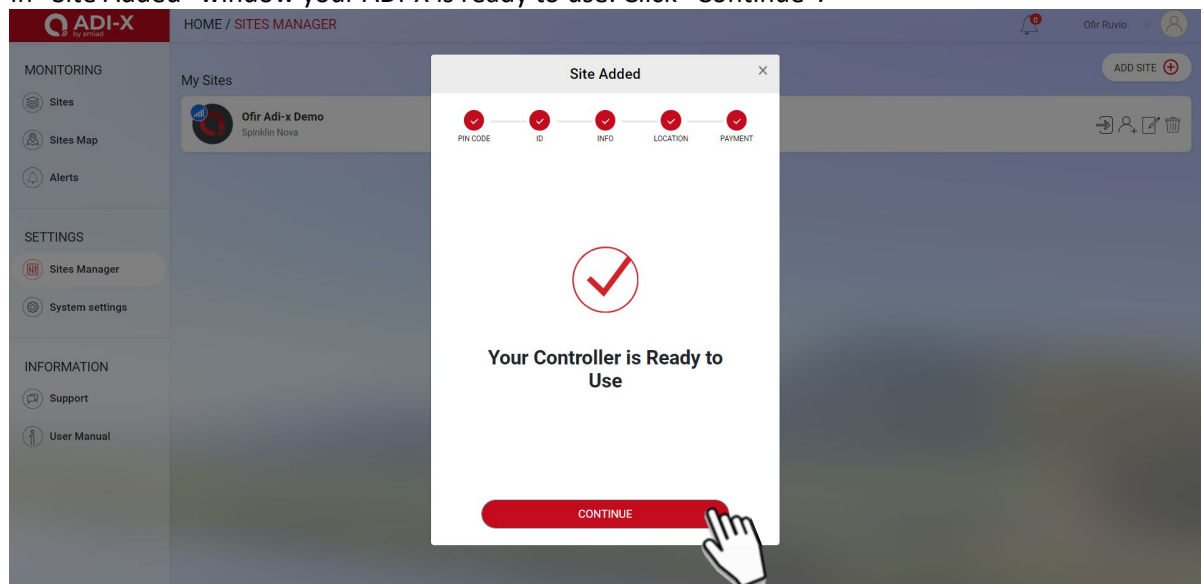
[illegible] "Site Added" window: your ADI-X is ready to use. Click "Continue".

ADI-X by amiad

HOME / SITES MANAGER

0

Ofir Ruvio

MONITORING

Sites

Sites Map

Alerts

SETTINGS

Sites Manager

System settings

INFORMATION

Support

User Manual

My Sites

ADD SITE

Ofir Adi-x Demo

Spinklin Nova

Site Added

×

PIN CODE

ID

INFO

LOCATION

PAYMENT

Your Controller is Ready to Use

CONTINUE